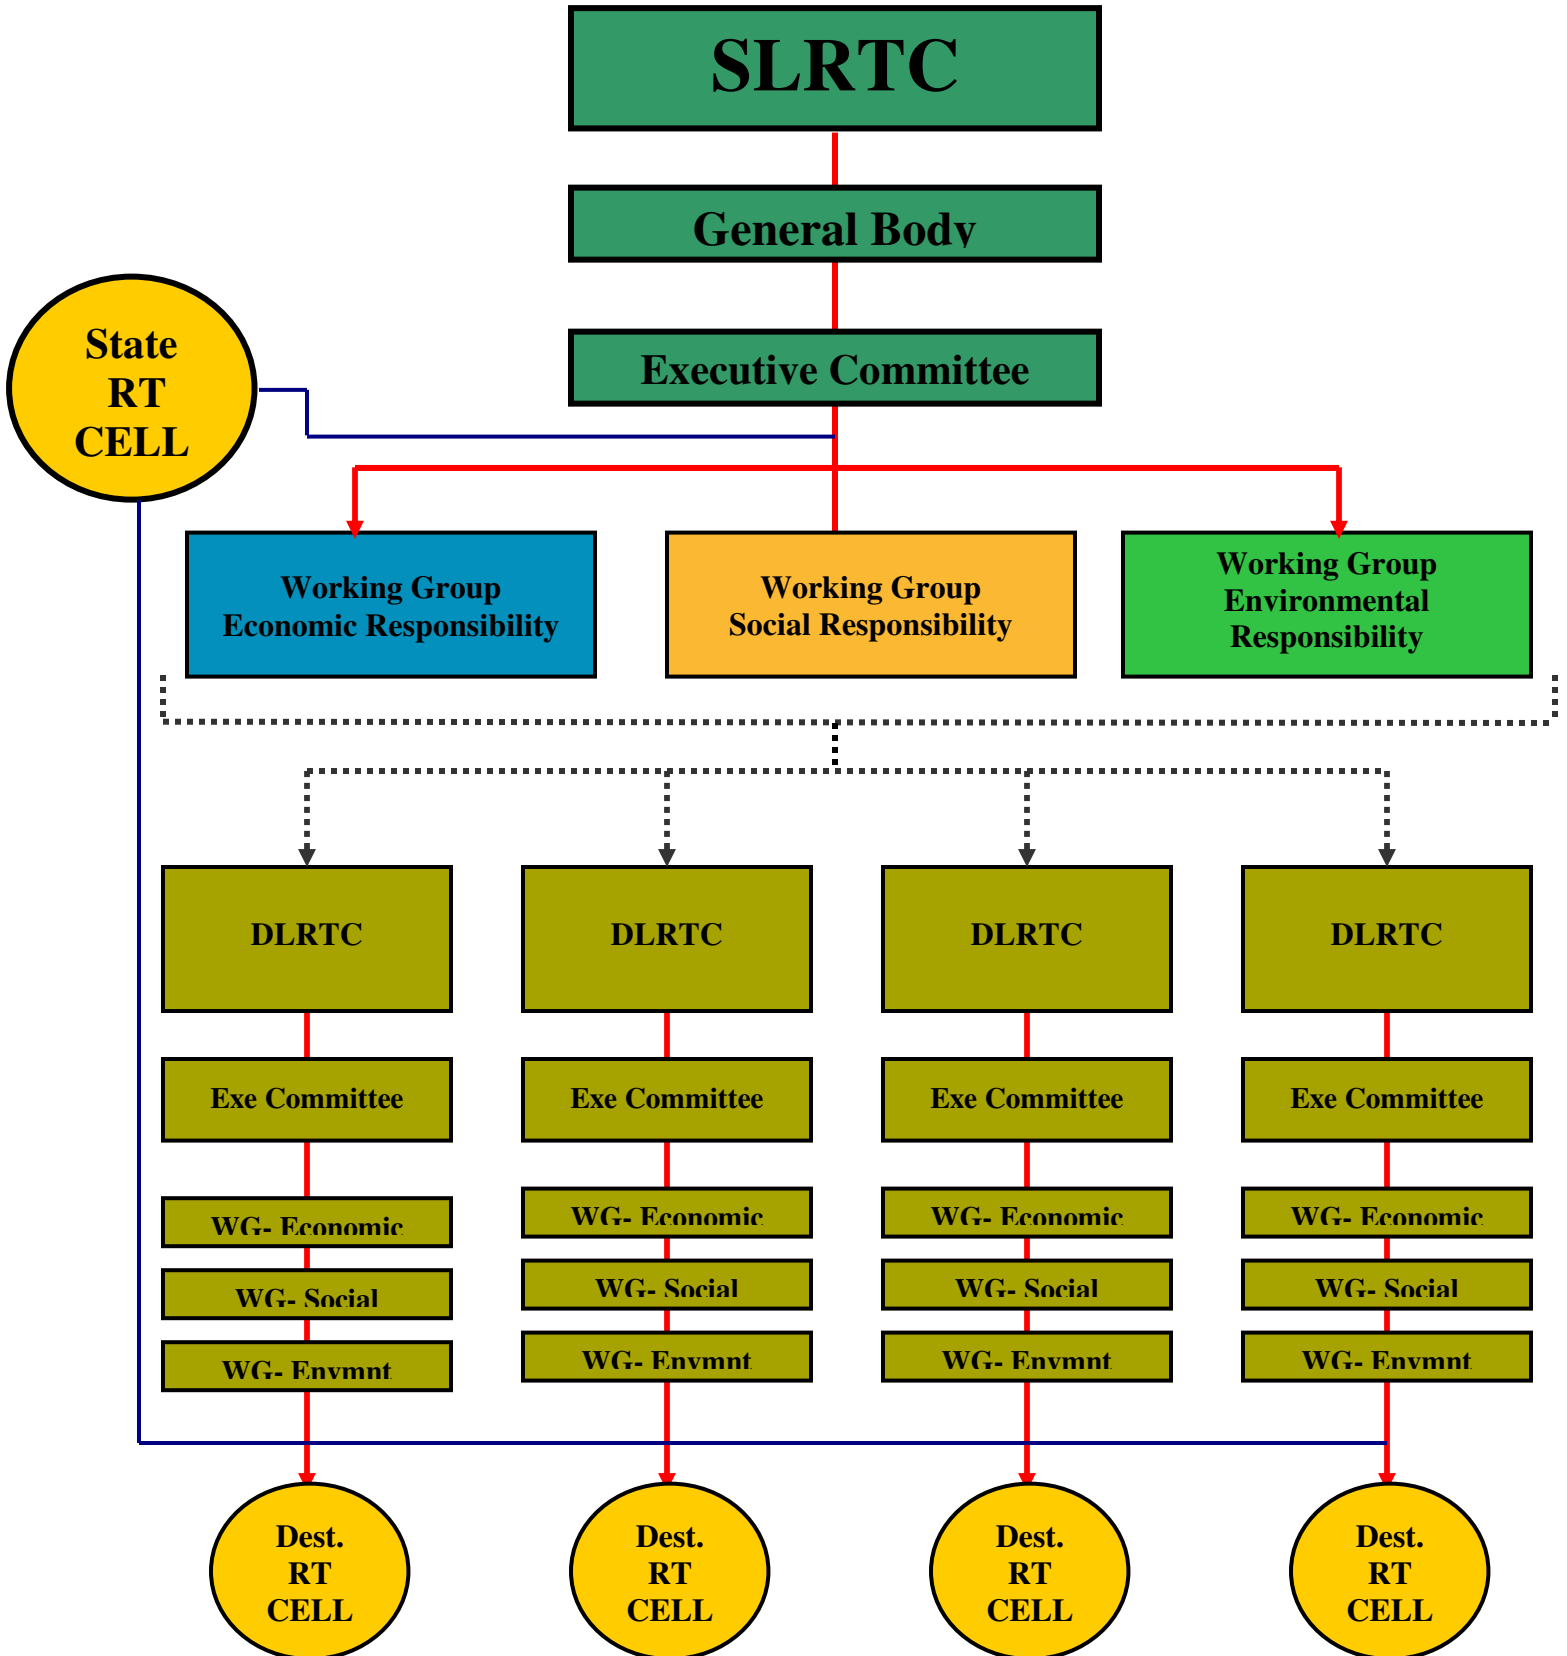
SLRTC

General Body

Executive Committee

State RT CELL

Working Group Economic Responsibility

Working Group Social Responsibility

Working Group Environmental Responsibility

DLRTC

Exe Committee

WG- Economic

WG- Social

WG- Envmnt

Dest. RT CELL

DLRTC

Exe Committee

WG- Economic

WG- Social

WG- Envmnt

Dest. RT CELL

DLRTC

Exe Committee

WG- Economic

WG- Social

WG- Envmnt

Dest. RT CELL

DLRTC

Exe Committee

WG- Economic

WG- Social

WG- Envmnt

Dest. RT CELL